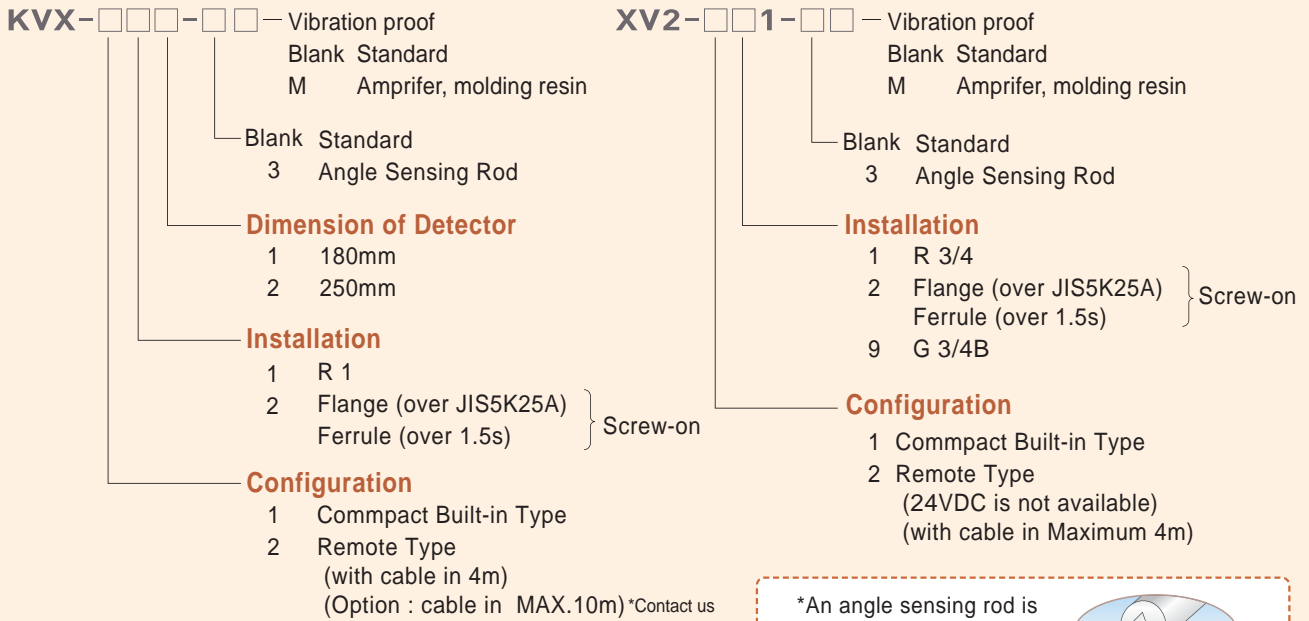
KVX-□□□-□□ Vibration proof
Blank Standard
M Amprifer, molding resin

Blank Standard
3 Angle Sensing Rod

Dimension of Detector
1 180mm
2 250mm

Installation
1 R 1
2 Flange (over JIS5K25A)
Ferrule (over 1.5s)
Screw-on

Configuration
1 Commpact Built-in Type
2 Remote Type
(with cable in 4m)
(Option : cable in MAX.10m) *Contact us

XV2-□□1-□□ Vibration proof
Blank Standard
M Amprifer, molding resin

Blank Standard
3 Angle Sensing Rod

Installation
1 R 3/4
2 Flange (over JIS5K25A)
Ferrule (over 1.5s)
Screw-on
9 G 3/4B

Configuration
1 Commpact Built-in Type
2 Remote Type
(24VDC is not available)
(with cable in Maximum 4m)

*An angle sensing rod is